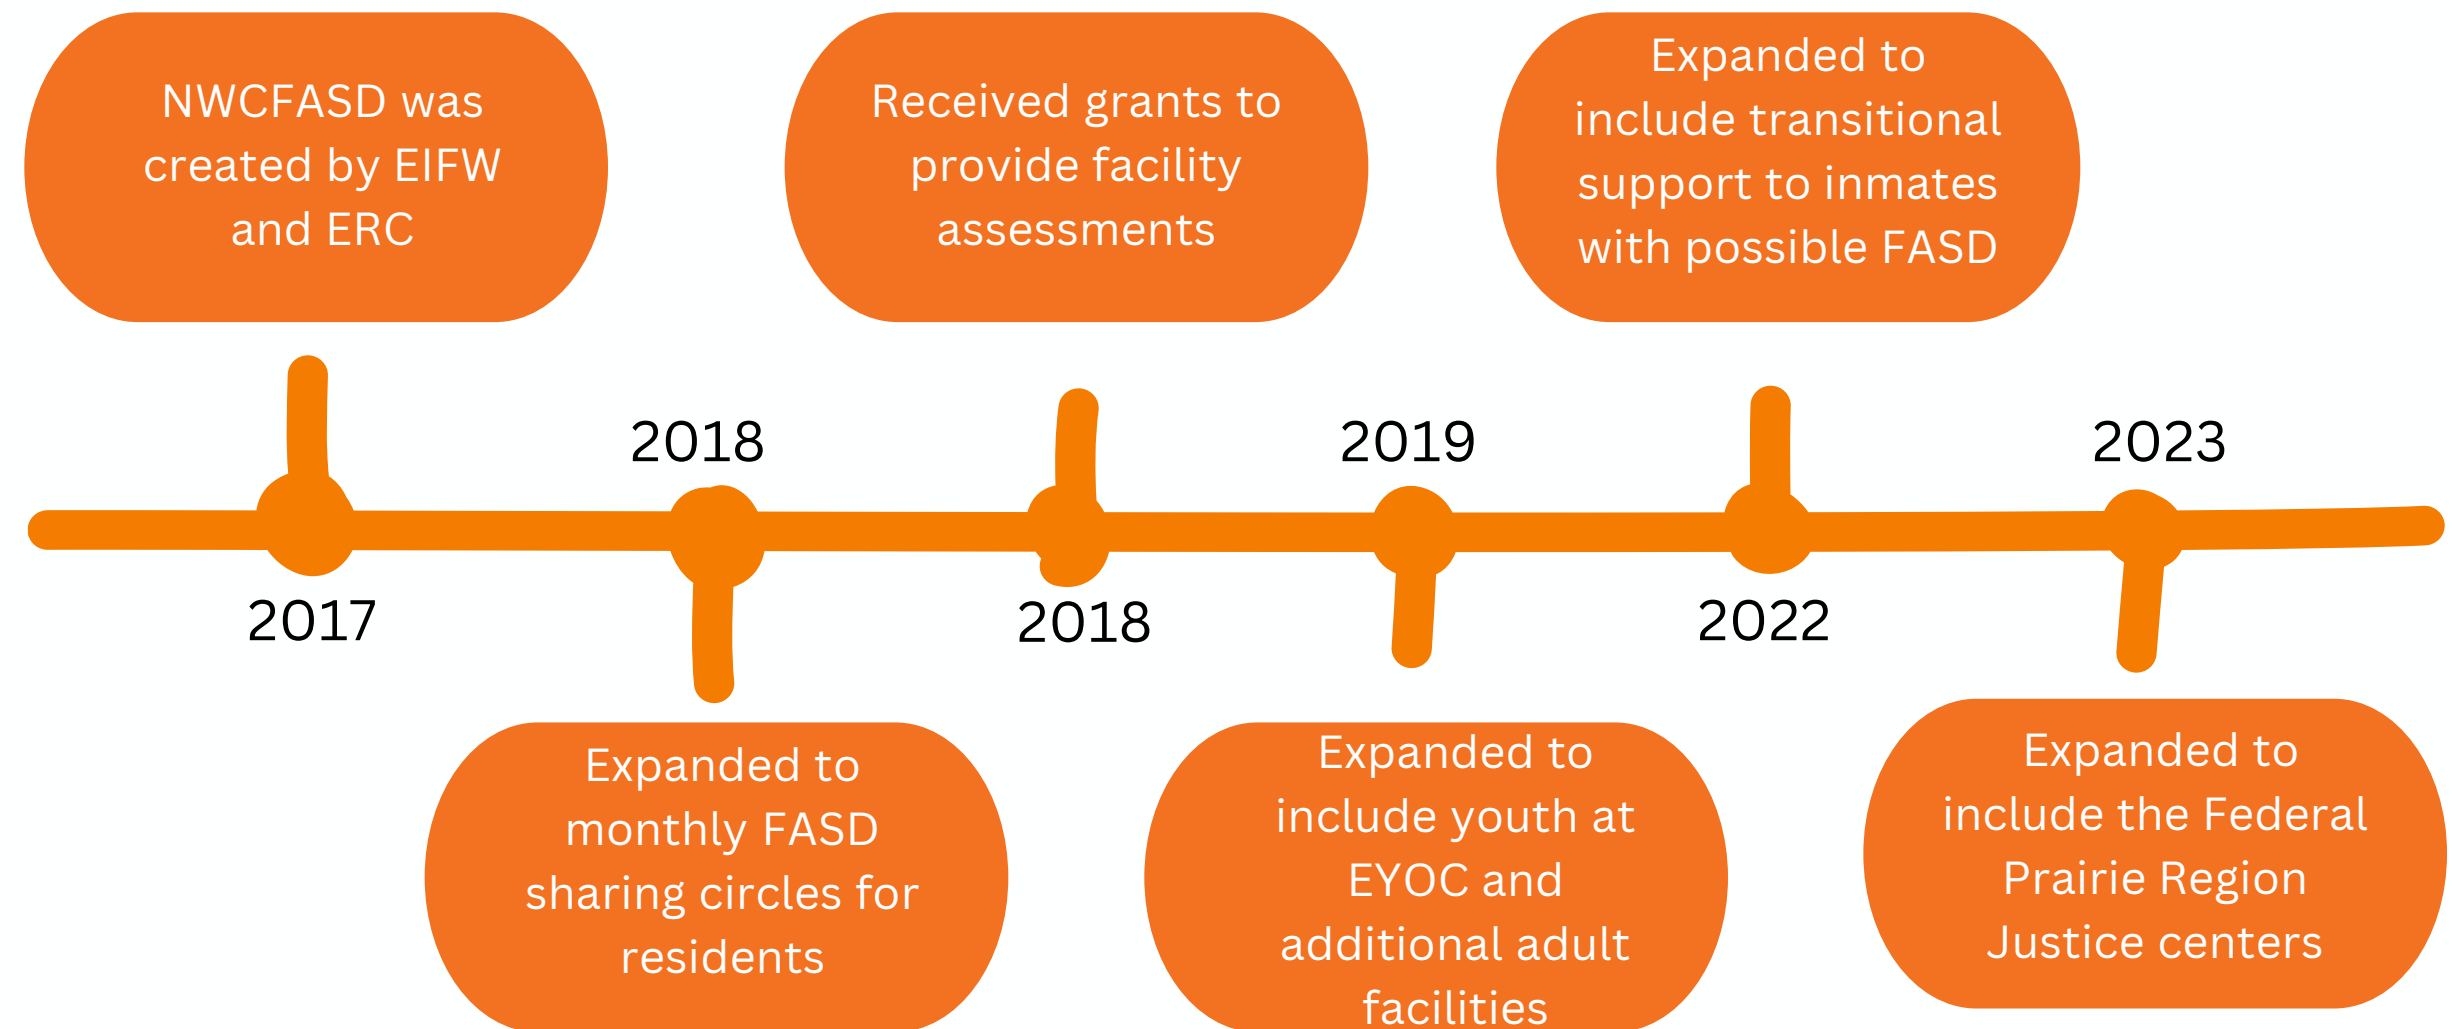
NWCFASD was created by EIFW and ERC

Received grants to provide facility assessments

Expanded to include transitional support to inmates with possible FASD

2018

2019

2023

2017

2018

2022

Expanded to monthly FASD sharing circles for residents

Expanded to include youth at EYOC and additional adult facilities

Expanded to include the Federal Prairie Region Justice centers